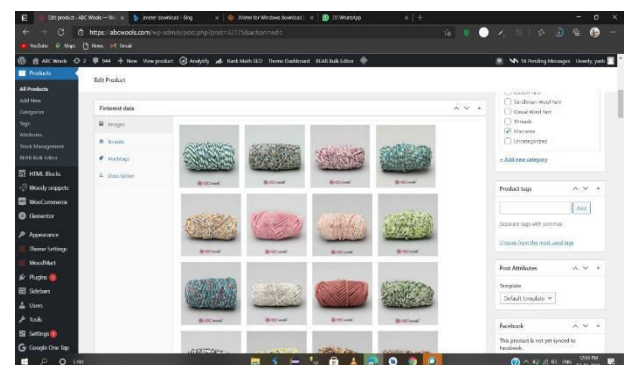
Edit product - ABC Wools — Wo ×
Jmeter download - Bing ×
JMeter for Windows download ×
(1) WhatsApp ×

https://abcwools.com/wp-admin/post.php?post=3217&action=edit

YouTube Maps News Gmail

ABC Wools 2 544 + New View product Analytify Rank Math SEO Theme Dashboard BEAR Bulk Editor

16 Pending Messages Howdy, yash

Products
All Products
Add New
Categories
Tags
Attributes
Stock Management
BEAR Bulk Editor
HTML Blocks
Woody snippets
WooCommerce
Elementor
Appearance
Theme Settings
WoodMart
Plugins
Sidebars
Users
Tools
Settings
Google One Tap

Edit Product

Pinterest data
Images
Boards
Hashtags
Description

Cotton Yarn
Cardinal Wool Yarn
Crewel Wool Yarn
Threads
Macrame
Uncategorized
+ Add new category

Product tags
Add
Separate tags with commas
Choose from the most used tags

Post Attributes
Template
Default template

Facebook
This product is not yet synced to Facebook.